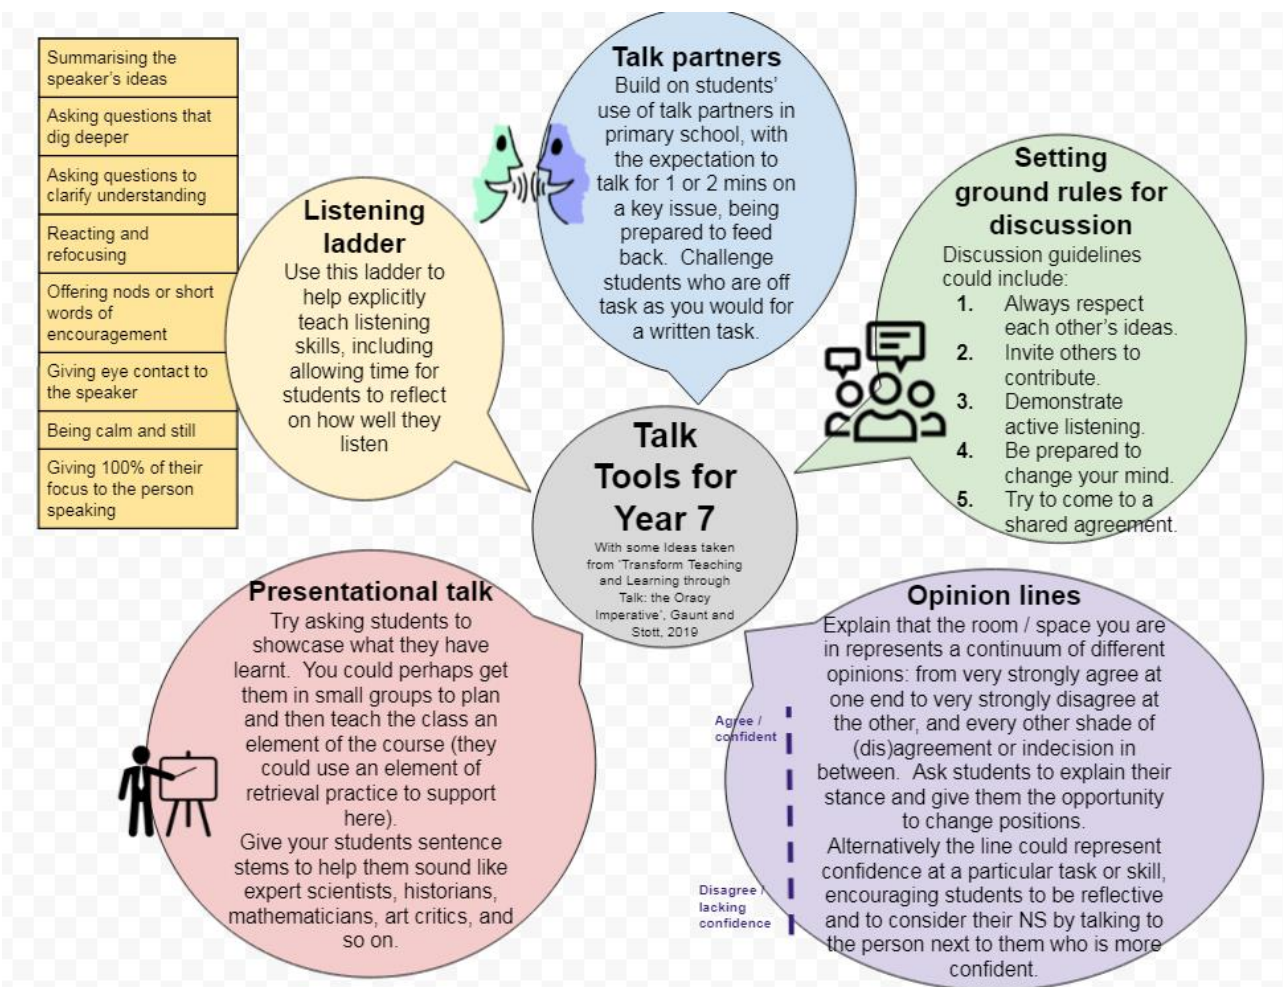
| Summarising the speaker's ideas |
|---|
| Asking questions that dig deeper |
| Asking questions to clarify understanding |
| Reacting and refocusing |
| Offering nods or short words of encouragement |
| Giving eye contact to the speaker |
| Being calm and still |
| Giving 100% of their focus to the person speaking |

Listening ladder
Use this ladder to help explicitly teach listening skills, including allowing time for students to reflect on how well they listen

Talk partners
Build on students' use of talk partners in primary school, with the expectation to talk for 1 or 2 mins on a key issue, being prepared to feed back. Challenge students who are off task as you would for a written task.

Setting ground rules for discussion
Discussion guidelines could include:
1. Always respect each other's ideas.
2. Invite others to contribute.
3. Demonstrate active listening.
4. Be prepared to change your mind.
5. Try to come to a shared agreement.

Talk Tools for Year 7
With some Ideas taken from 'Transform Teaching and Learning through Talk: the Oracy Imperative', Gaunt and Stott, 2019

Presentational talk
Try asking students to showcase what they have learnt. You could perhaps get them in small groups to plan and then teach the class an element of the course (they could use an element of retrieval practice to support here).
Give your students sentence stems to help them sound like expert scientists, historians, mathematicians, art critics, and so on.

Opinion lines
Explain that the room / space you are in represents a continuum of different opinions: from very strongly agree at one end to very strongly disagree at the other, and every other shade of (dis)agreement or indecision in between. Ask students to explain their stance and give them the opportunity to change positions.
Alternatively the line could represent confidence at a particular task or skill, encouraging students to be reflective and to consider their NS by talking to the person next to them who is more confident.

Agree / confident

Disagree / lacking confidence